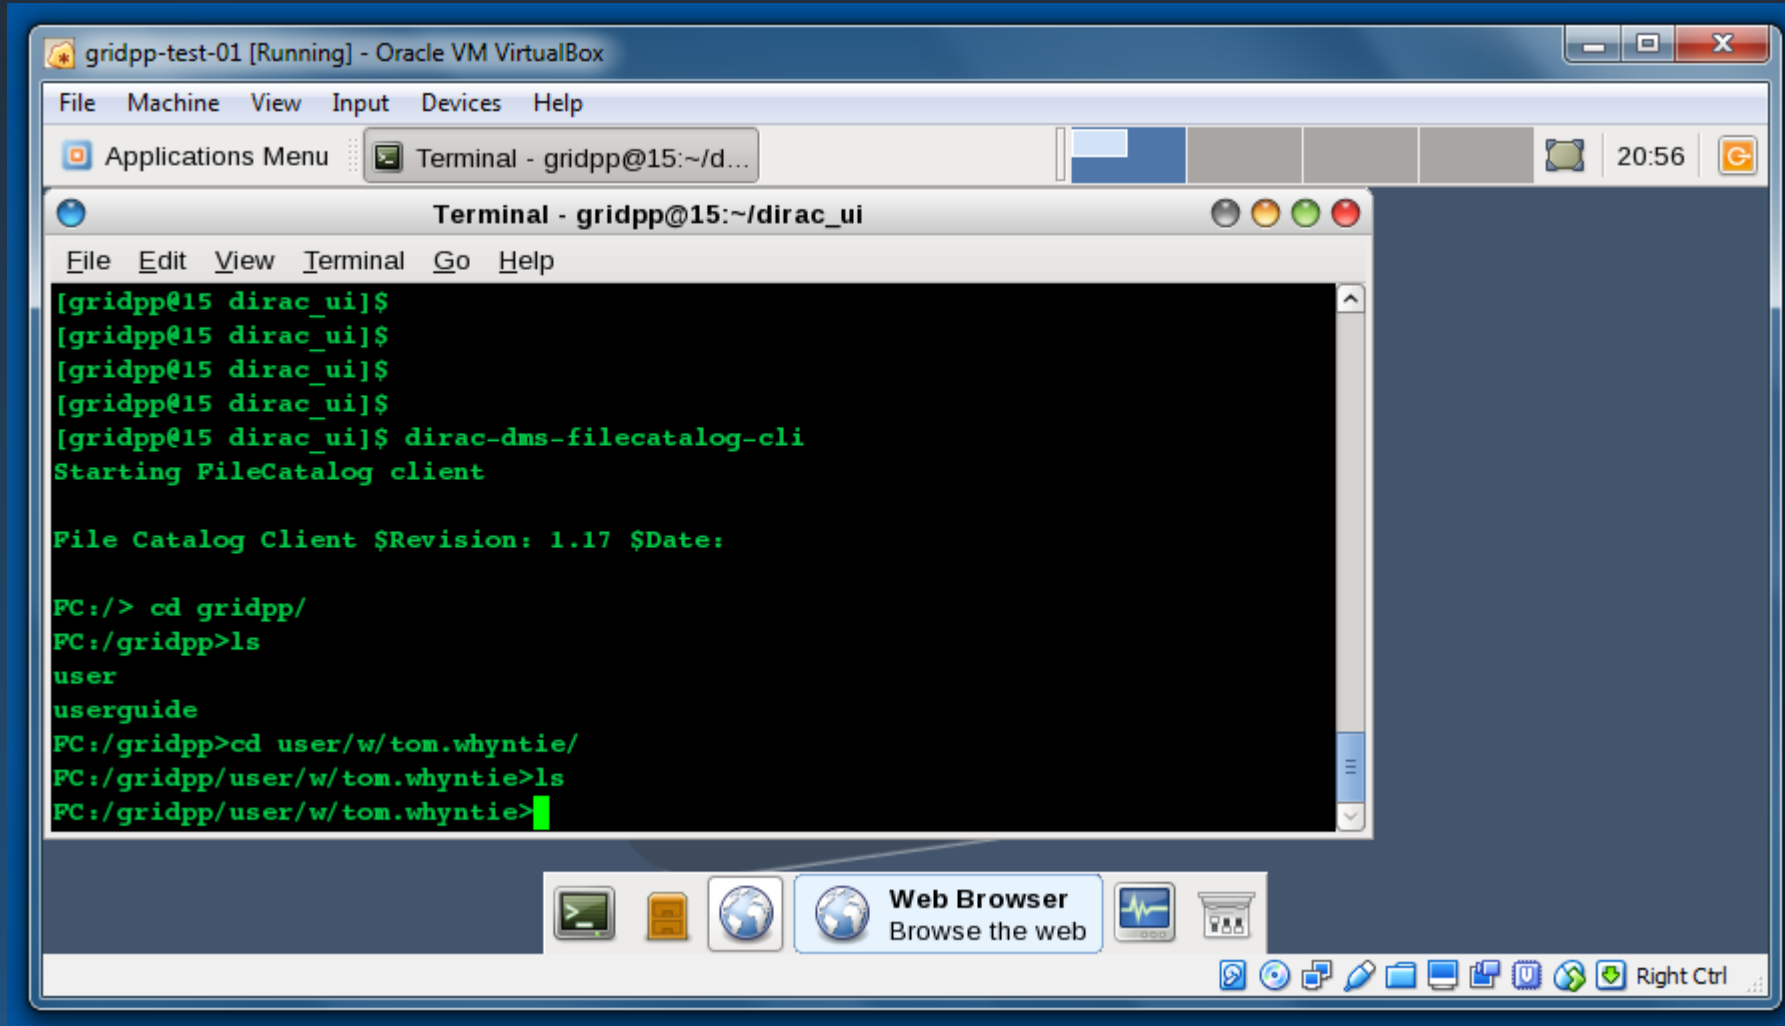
gridpp-test-01 [Running] - Oracle VM VirtualBox

File Machine View Input Devices Help

Applications Menu Terminal - gridpp@15:~/d... 20:56

Terminal - gridpp@15:~/dirac_ui

File Edit View Terminal Go Help

[gridpp@15 dirac_ui]$
[gridpp@15 dirac_ui]$
[gridpp@15 dirac_ui]$
[gridpp@15 dirac_ui]$
[gridpp@15 dirac_ui]$ dirac-dms-filecatalog-cli
Starting FileCatalog client

File Catalog Client $Revision: 1.17 $Date:

FC:/> cd gridpp/
FC:/gridpp>ls
user
userguide
FC:/gridpp>cd user/w/tom.whyntie/
FC:/gridpp/user/w/tom.whyntie>ls
FC:/gridpp/user/w/tom.whyntie>

Web Browser
Browse the web

Right Ctrl